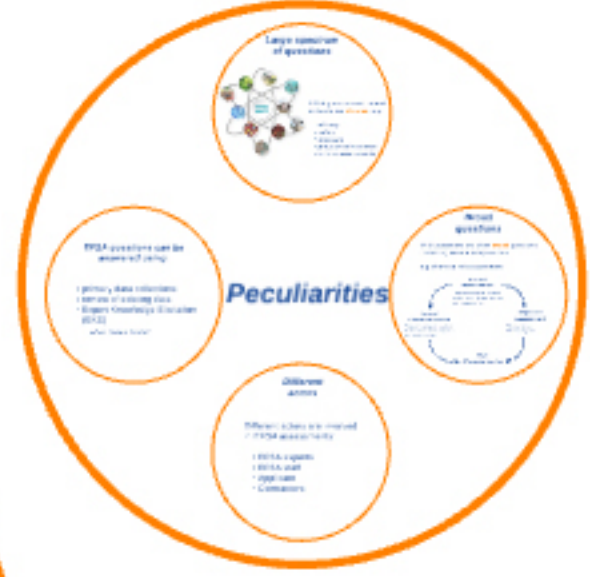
Large spectrum of questions

Peculiarities

EFSA questions can be answered using:

• primary data collections
• review of existing data
• Expert Knowledge Elicitation (EKE)

Mixed questions

Different actors

Different actors are involved in EFSA assessments

• EFSA experts
• EFSA staff
• Applicant
• Consultants

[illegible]